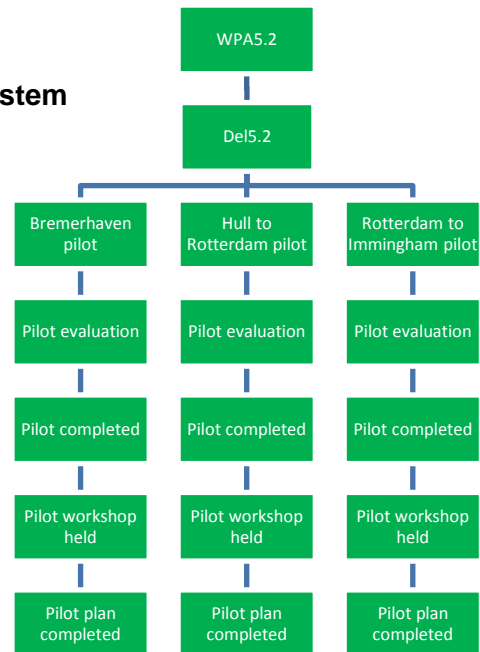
stem

WPA5.2

Del5.2

Bremerhaven pilot

Pilot evaluation

Pilot completed

Pilot workshop held

Pilot plan completed

Hull to Rotterdam pilot

Pilot evaluation

Pilot completed

Pilot workshop held

Pilot plan completed

Rotterdam to Immingham pilot

Pilot evaluation

Pilot completed

Pilot workshop held

Pilot plan completed